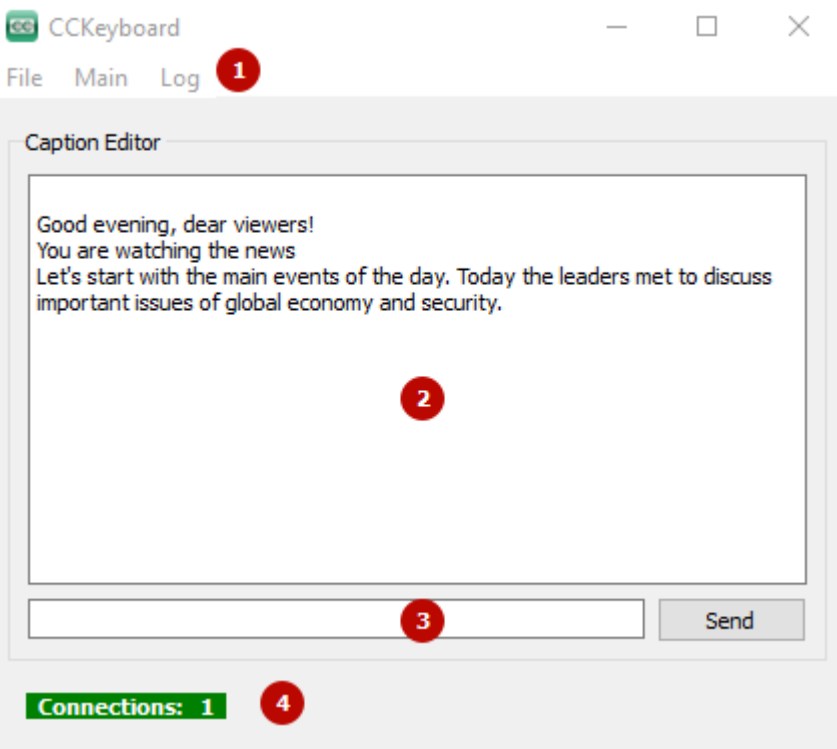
CC CCKeyboard

File Main Log 1

Caption Editor

Good evening, dear viewers!
You are watching the news
Let's start with the main events of the day. Today the leaders met to discuss important issues of global economy and security.

2

3

Send

Connections: 1

4